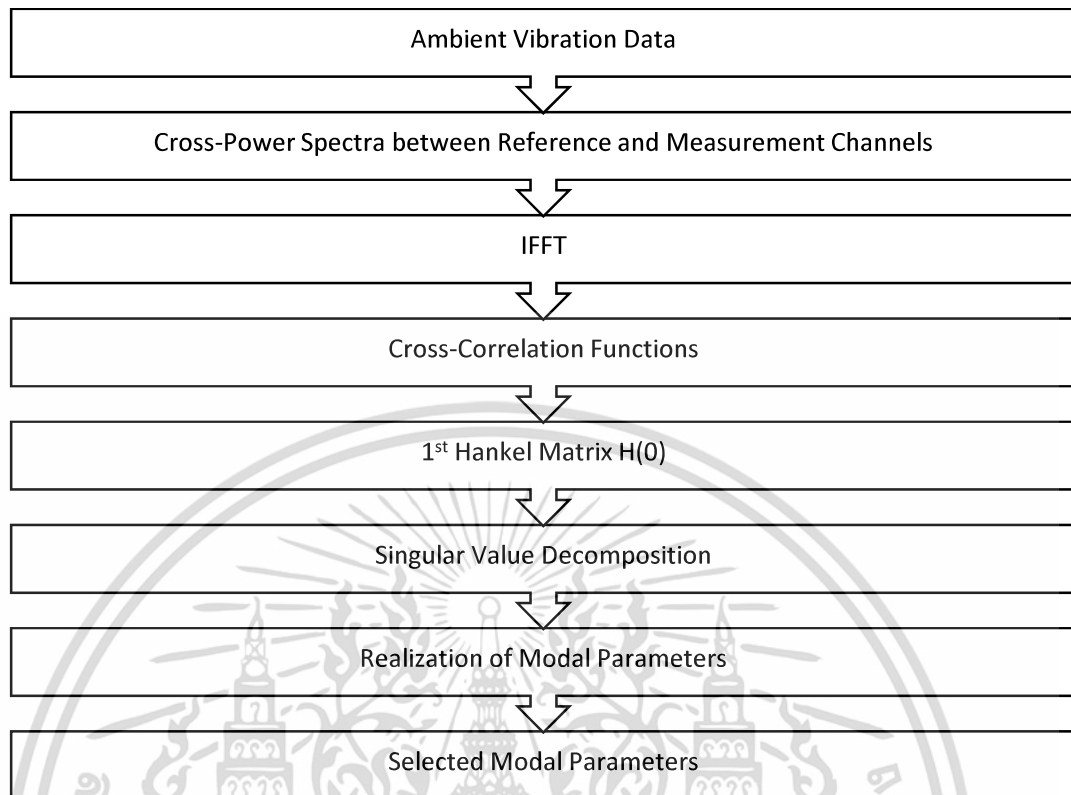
Ambient Vibration Data

Cross-Power Spectra between Reference and Measurement Channels

IFFT

Cross-Correlation Functions

1$^{st}$ Hankel Matrix H(0)

Singular Value Decomposition

Realization of Modal Parameters

Selected Modal Parameters